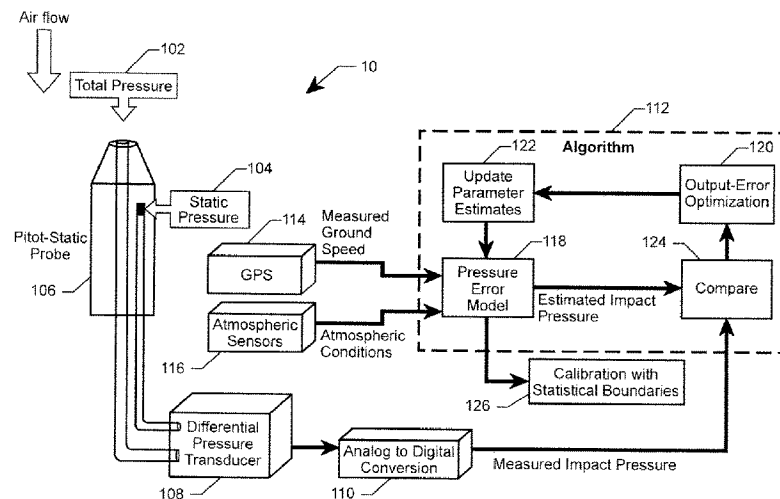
Air flow

102

Total Pressure

10

112

Algorithm

122

120

104

Static Pressure

Update Parameter Estimates

Output-Error Optimization

Pitot-Static Probe

114

Measured Ground Speed

118

124

GPS

Pressure Error Model

Compare

106

Estimated Impact Pressure

Atmospheric Sensors

Atmospheric Conditions

116

Calibration with Statistical Boundaries

126

Differential Pressure Transducer

Analog to Digital Conversion

Measured Impact Pressure

108

110